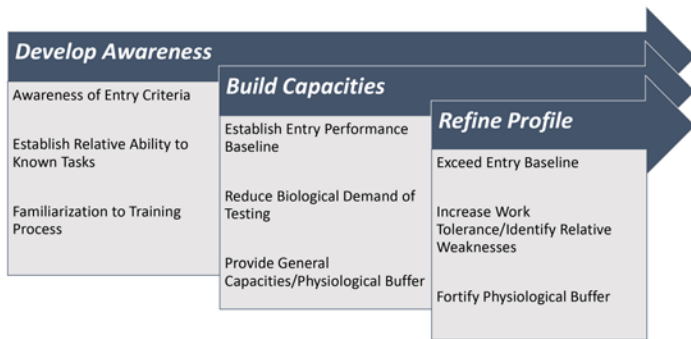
Develop Awareness

Awareness of Entry Criteria

Establish Relative Ability to Known Tasks

Familiarization to Training Process

Build Capacities

Establish Entry Performance Baseline

Reduce Biological Demand of Testing

Provide General Capacities/Physiological Buffer

Refine Profile

Exceed Entry Baseline

Increase Work Tolerance/Identify Relative Weaknesses

Fortify Physiological Buffer